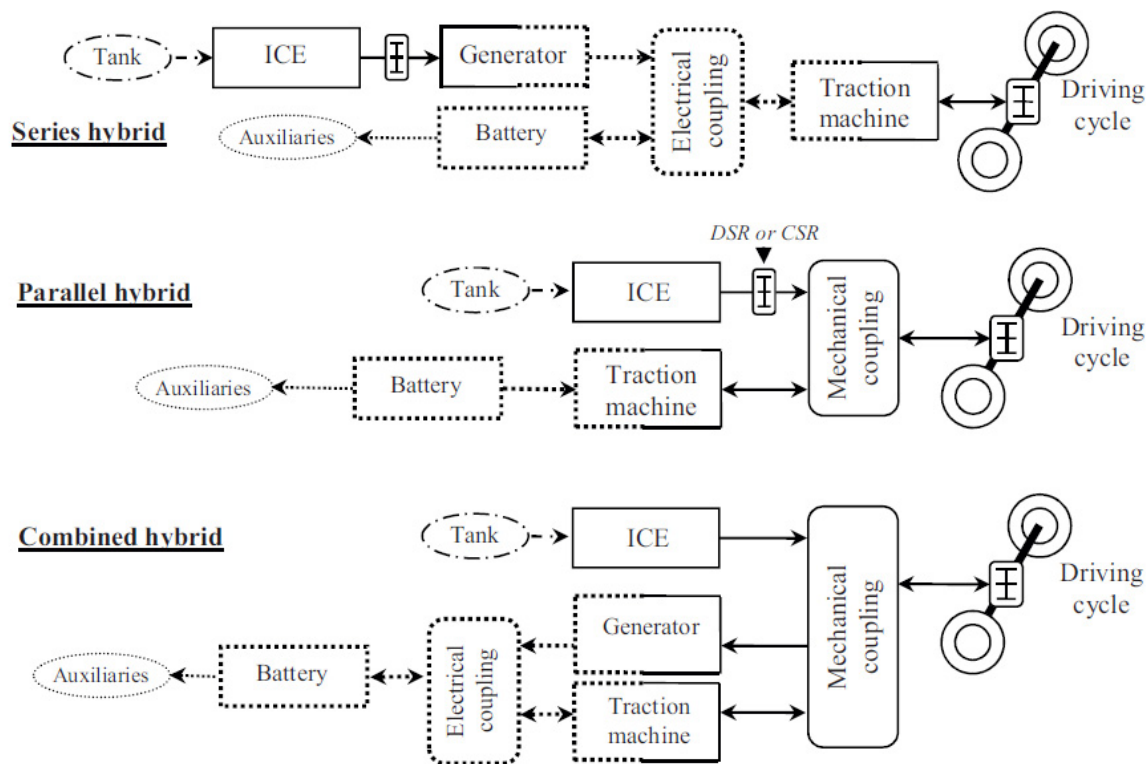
Tank

ICE

Generator

Electrical coupling

Traction machine

Driving cycle

Series hybrid

Auxiliaries

Battery

DSR or CSR

Parallel hybrid

Tank

ICE

Mechanical coupling

Driving cycle

Auxiliaries

Battery

Traction machine

Combined hybrid

Tank

ICE

Mechanical coupling

Driving cycle

Generator

Auxiliaries

Battery

Electrical coupling

Traction machine